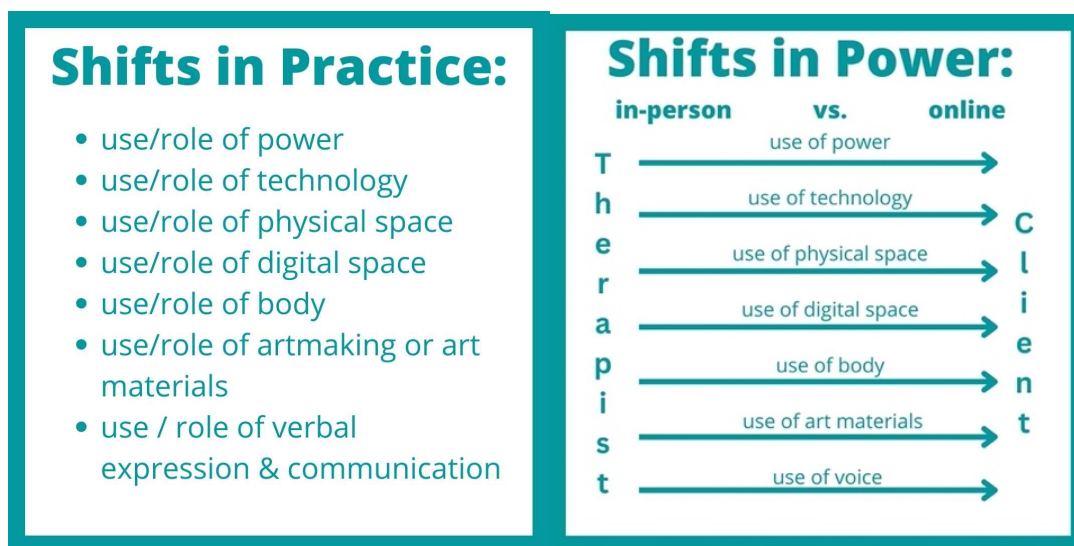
Shifts in Practice:

- use/role of power
- use/role of technology
- use/role of physical space
- use/role of digital space
- use/role of body
- use/role of artmaking or art materials
- use / role of verbal expression & communication

Shifts in Power:

in-person vs. online

T h e r a p i s t

use of power
use of technology
use of physical space
use of digital space
use of body
use of art materials
use of voice

C l i e n t